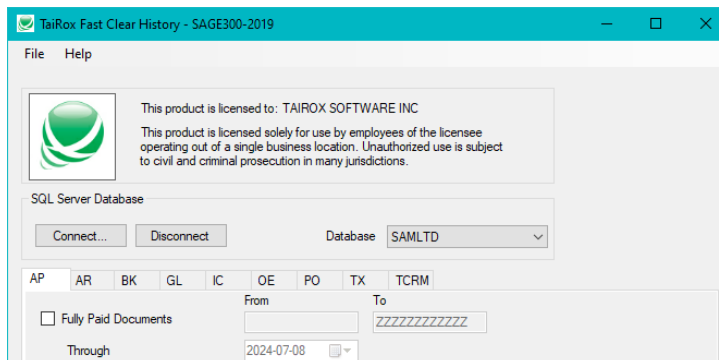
TaiRox Fast Clear History - SAGE300-2019

File Help

This product is licensed to: TAIROX SOFTWARE INC

This product is licensed solely for use by employees of the licensee operating out of a single business location. Unauthorized use is subject to civil and criminal prosecution in many jurisdictions.

SQL Server Database

Connect... Disconnect Database SAMLTD

AP AR BK GL IC OE PO TX TCRM

From To

Fully Paid Documents ZZZZZZZZZZZZ

Through 2024-07-08